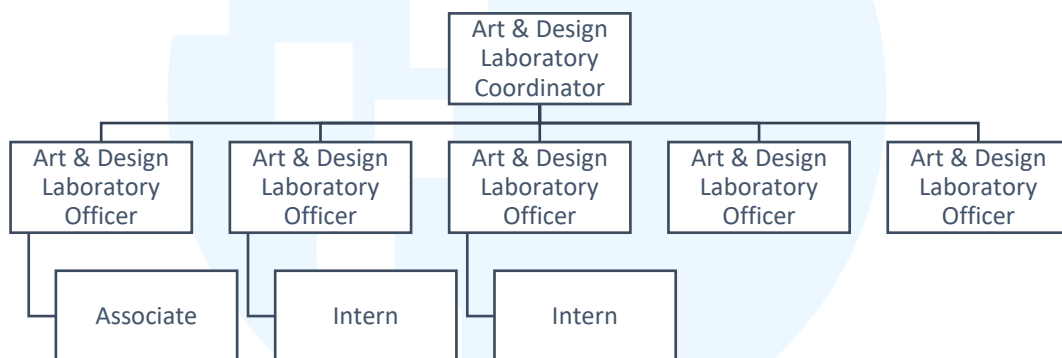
Art & Design Laboratory Coordinator

Art & Design Laboratory Officer

Art & Design Laboratory Officer

Art & Design Laboratory Officer

Art & Design Laboratory Officer

Art & Design Laboratory Officer

Associate

Intern

Intern